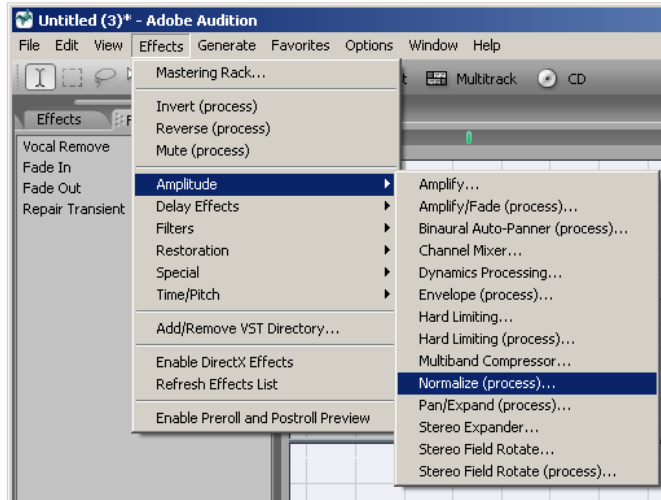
Untitled (3)* - Adobe Audition

File Edit View Effects Generate Favorites Options Window Help

t Multitrack CD

Effects

Vocal Remove
Fade In
Fade Out
Repair Transient

Mastering Rack...

Invert (process)
Reverse (process)
Mute (process)

Amplitude
Delay Effects
Filters
Restoration
Special
Time/Pitch

Add/Remove VST Directory...

Enable DirectX Effects
Refresh Effects List

Enable Preroll and Postroll Preview

Amplify...
Amplify/Fade (process)...
Binaural Auto-Panner (process)...
Channel Mixer...
Dynamics Processing...
Envelope (process)...
Hard Limiting...
Hard Limiting (process)...
Multiband Compressor...
Normalize (process)...
Pan/Expand (process)...
Stereo Expander...
Stereo Field Rotate...
Stereo Field Rotate (process)...